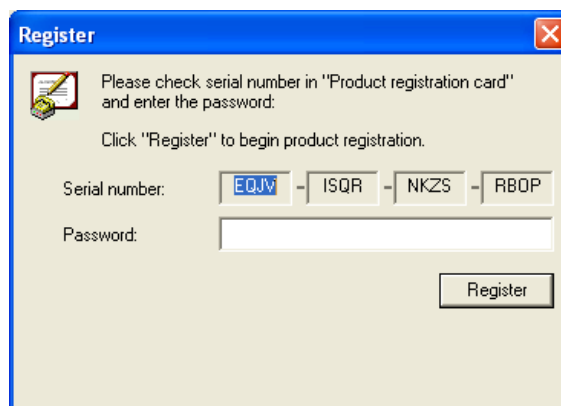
Register

Please check serial number in "Product registration card" and enter the password:

Click "Register" to begin product registration.

Serial number: EQJV - ISQR - NKZS - RBOP

Password:

Register